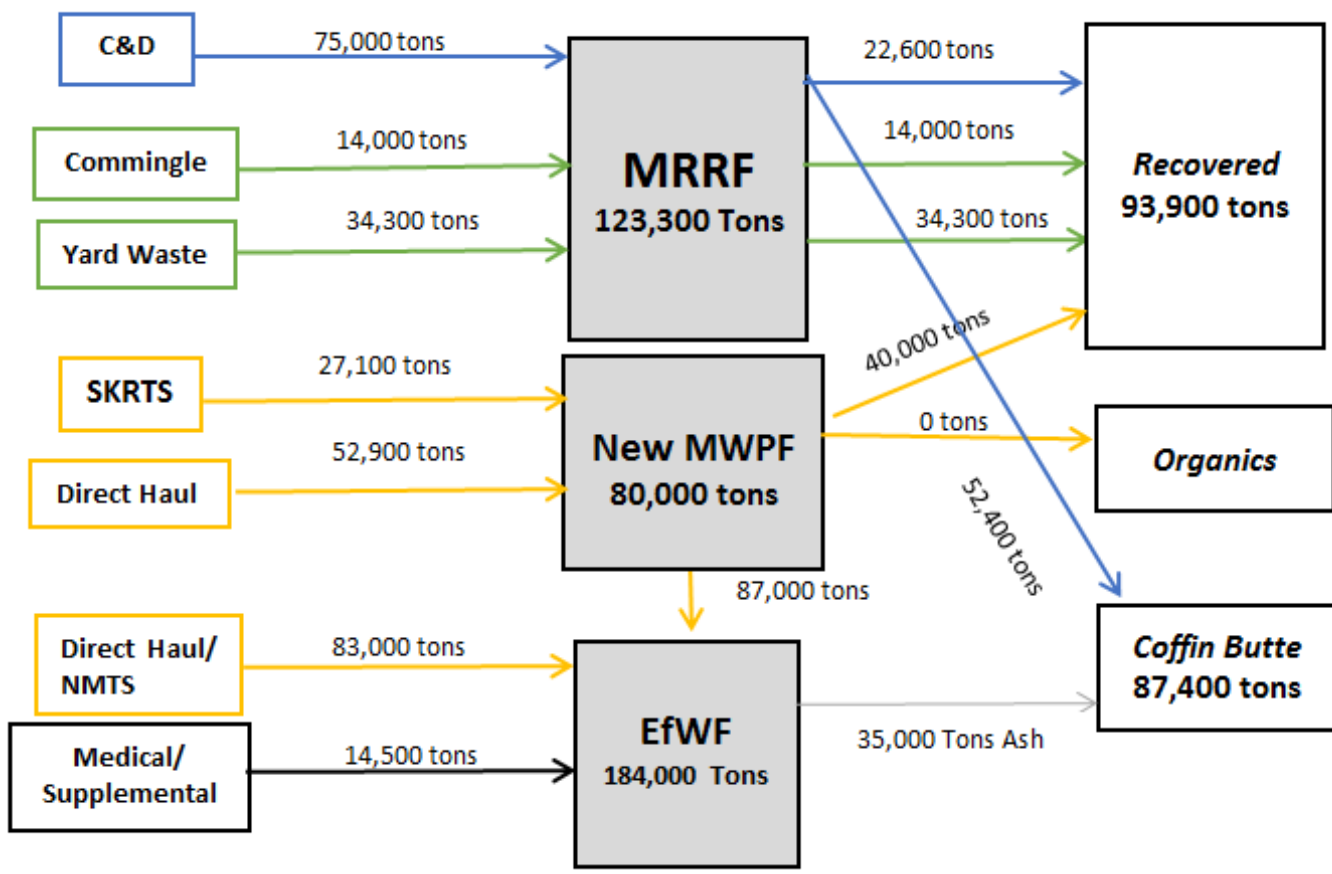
C&D

75,000 tons

Commingle

14,000 tons

Yard Waste

34,300 tons

MRRF
123,300 Tons

22,600 tons

14,000 tons

34,300 tons

Recovered
93,900 tons

SKRTS

27,100 tons

Direct Haul

52,900 tons

New MWPF
80,000 tons

40,000 tons

0 tons

Organics

52,400 tons

87,000 tons

Direct Haul/
NMTS

83,000 tons

Medical/
Supplemental

14,500 tons

EfWF
184,000 Tons

35,000 Tons Ash

Coffin Butte
87,400 tons